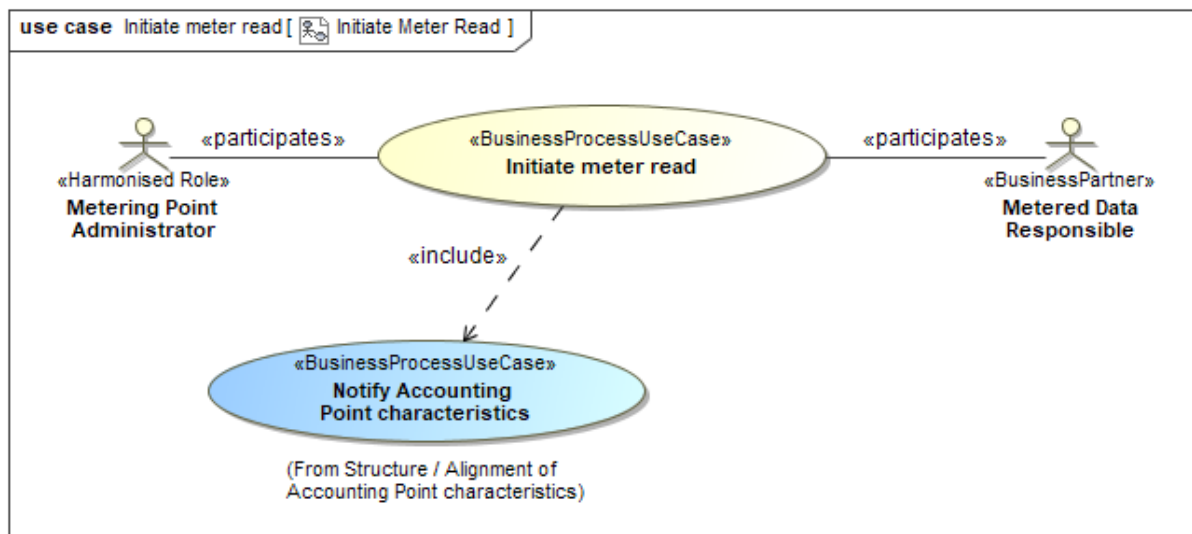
use case Initiate meter read [ Initiate Meter Read ]

«participates»

«BusinessProcessUseCase»
Initiate meter read

«participates»

«Harmonised Role»
Metering Point Administrator

«BusinessPartner»
Metered Data Responsible

«include»

«BusinessProcessUseCase»
Notify Accounting Point characteristics

(From Structure / Alignment of Accounting Point characteristics)